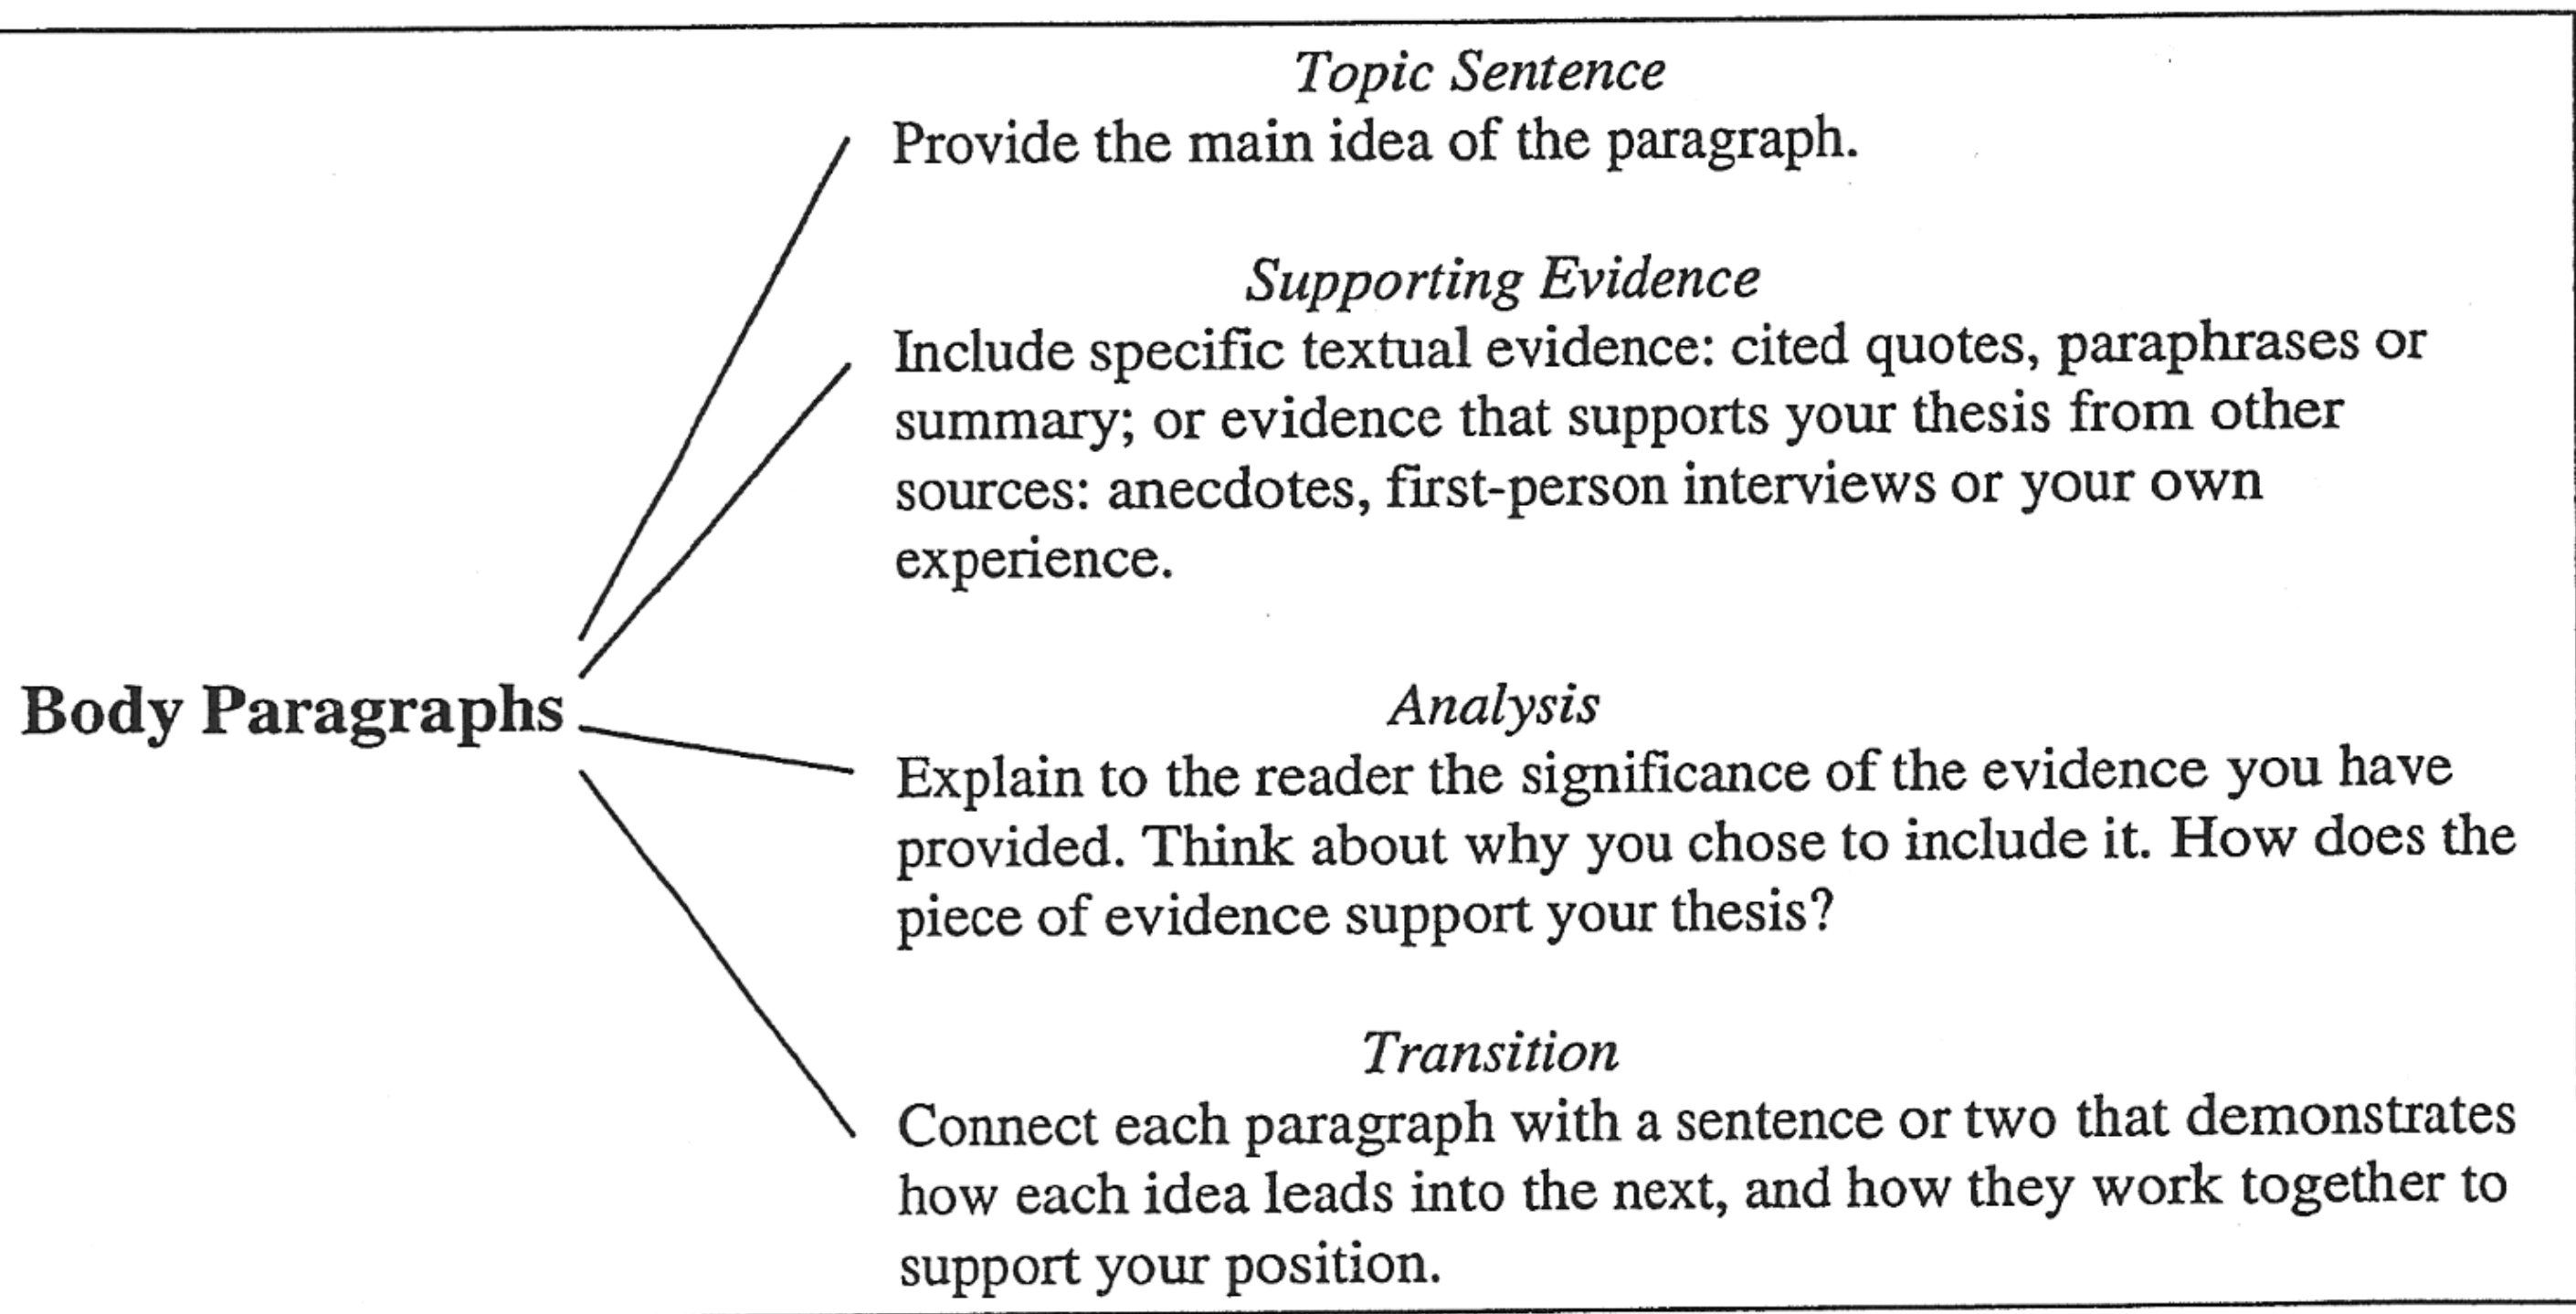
Body Paragraphs

Topic Sentence
Provide the main idea of the paragraph.

Supporting Evidence
Include specific textual evidence: cited quotes, paraphrases or summary; or evidence that supports your thesis from other sources: anecdotes, first-person interviews or your own experience.

Analysis
Explain to the reader the significance of the evidence you have provided. Think about why you chose to include it. How does the piece of evidence support your thesis?

Transition
Connect each paragraph with a sentence or two that demonstrates how each idea leads into the next, and how they work together to support your position.